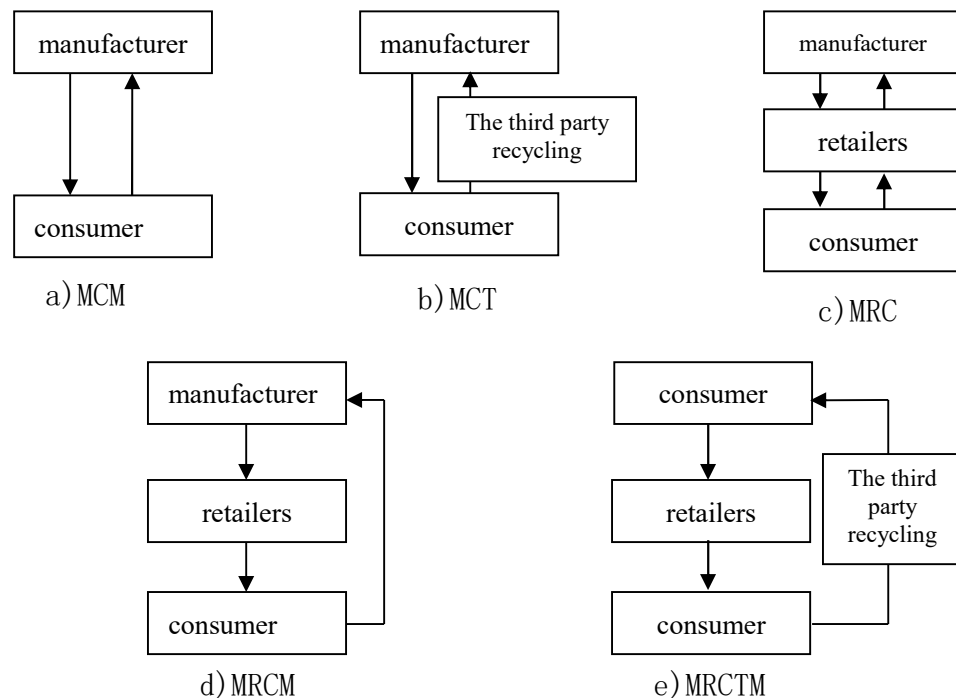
manufacturer

consumer

a)MCM

manufacturer

The third party recycling

consumer

b)MCT

manufacturer

retailers

consumer

c)MRC

manufacturer

retailers

consumer

d)MRCM

consumer

retailers

The third party recycling

consumer

e)MRCTM